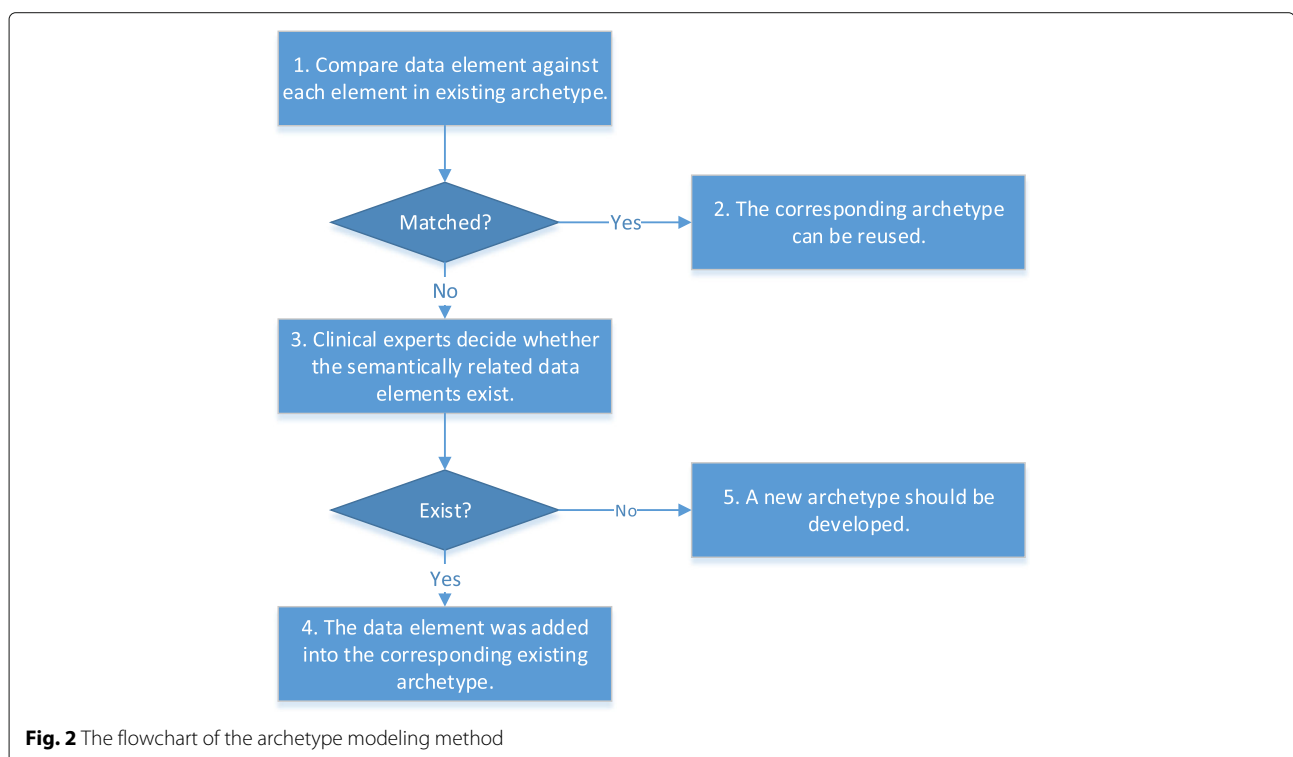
1. Compare data element against each element in existing archetype.

Matched?

Yes

2. The corresponding archetype can be reused.

No

3. Clinical experts decide whether the semantically related data elements exist.

Exist?

No

5. A new archetype should be developed.

Yes

4. The data element was added into the corresponding existing archetype.

**Fig. 2** The flowchart of the archetype modeling method